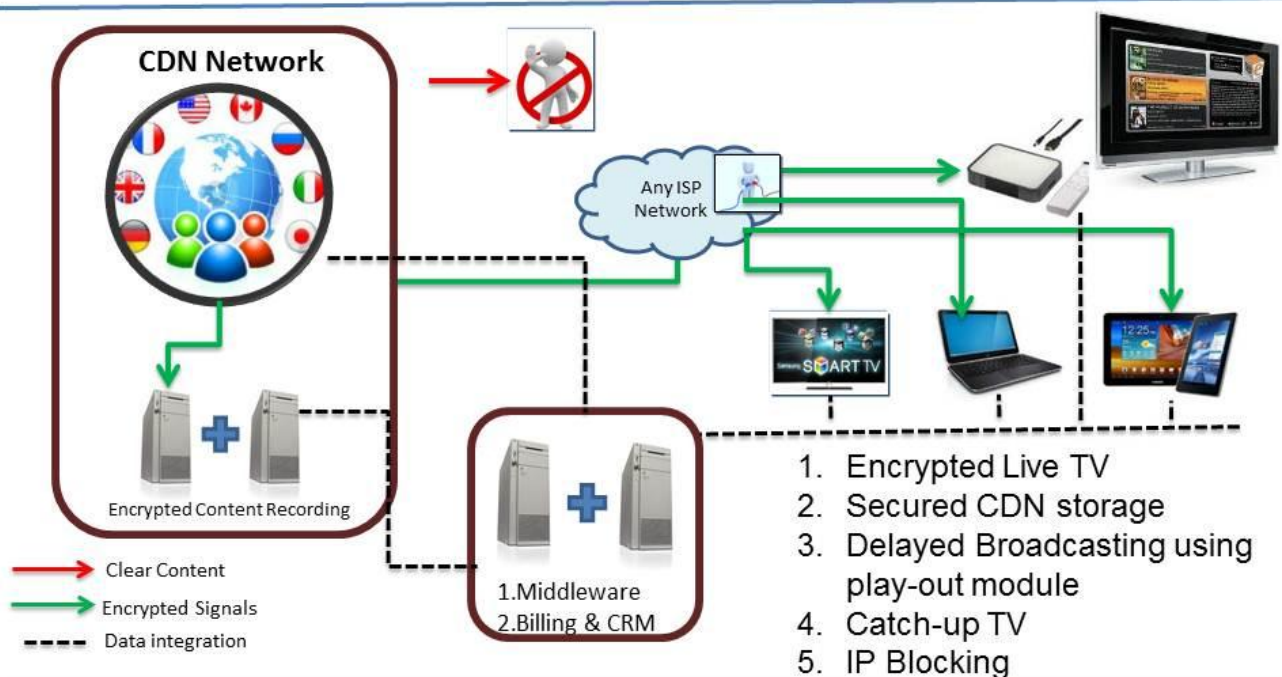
CDN Network

Any ISP Network

SMART TV

Encrypted Content Recording

1.Middleware
2.Billing & CRM

1. Encrypted Live TV
2. Secured CDN storage
3. Delayed Broadcasting using play-out module
4. Catch-up TV
5. IP Blocking

Clear Content
Encrypted Signals
Data integration